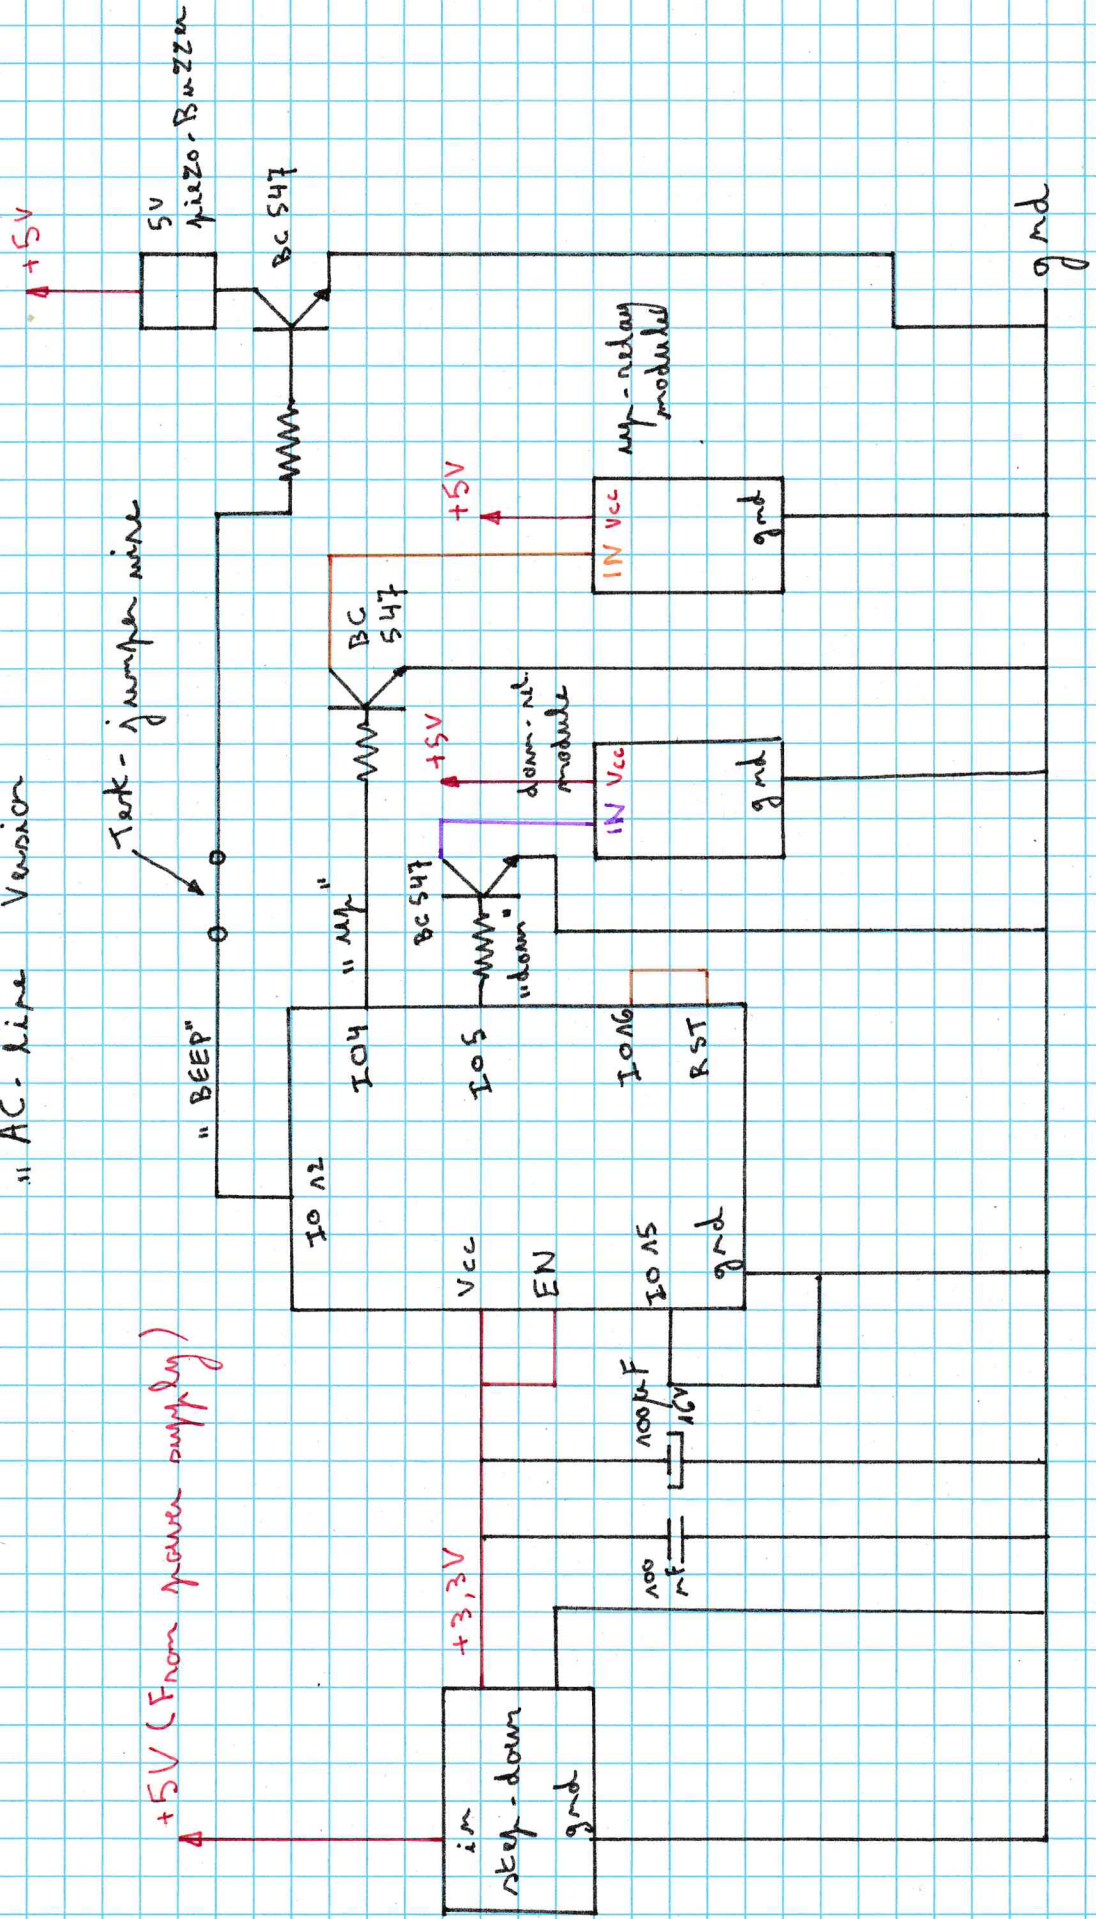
"AC-line Version"

Test-jumper wire

+5V

5V piezo-Buzzer

BC 547

+5V

up-relay module

IN Vcc

gnd

BC 547

+5V

down-rel. module

IN Vcc

gnd

BC 547

"BEEP"

"up"

"down"

IO 12

IO4

IO5

IO16

RST

Vcc

EN

IO 15

gnd

100µF 16V

100 nF

+5V (From power supply)

+3,3V

in

step-down

gnd

gnd